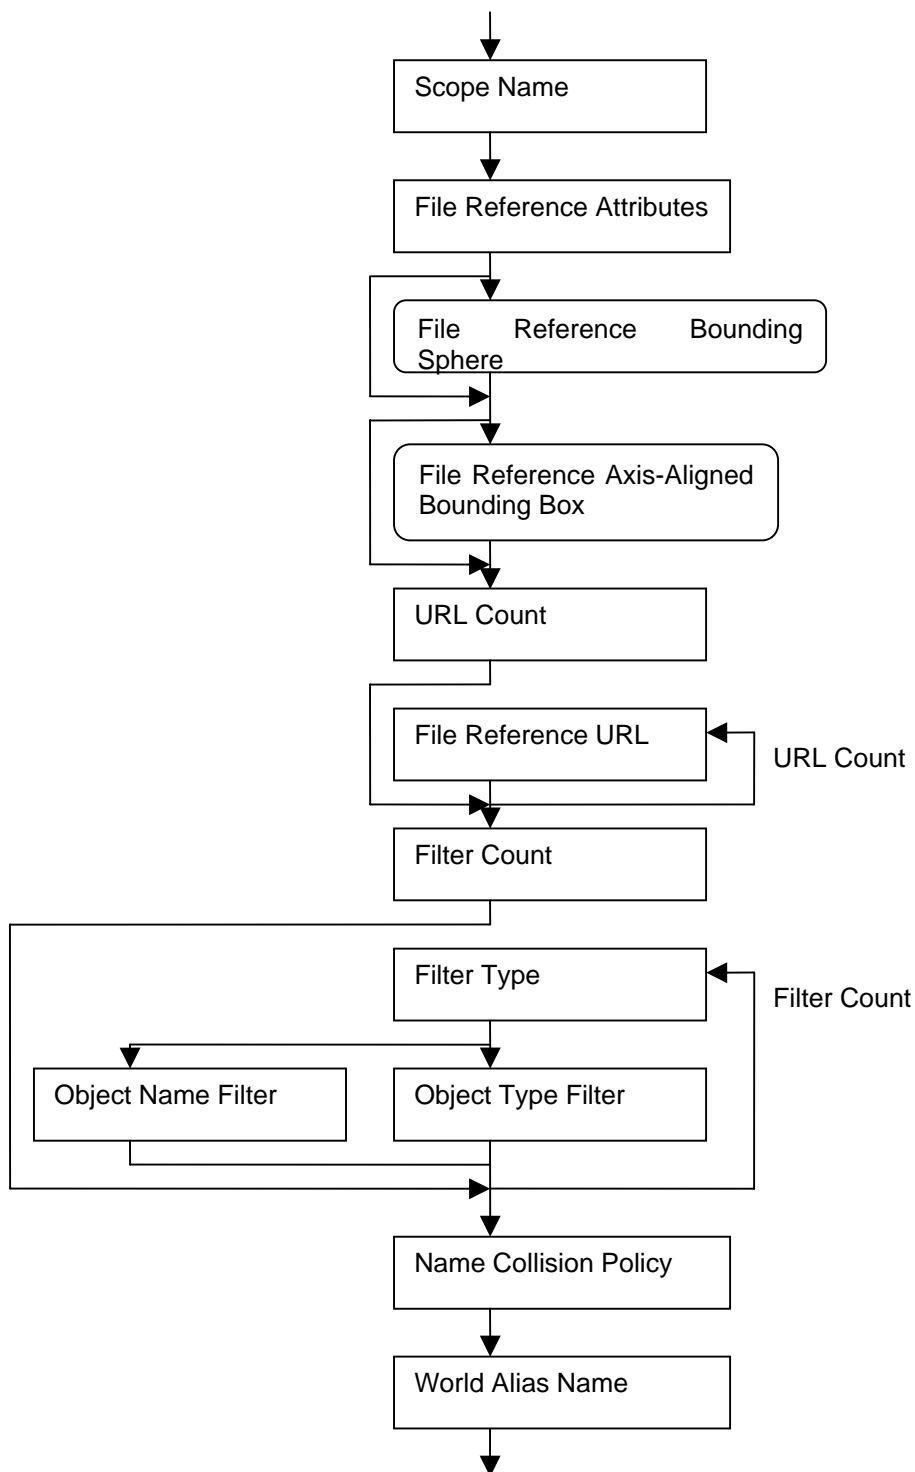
Scope Name

File Reference Attributes

File Reference Bounding Sphere

File Reference Axis-Aligned Bounding Box

URL Count

File Reference URL

URL Count

Filter Count

Filter Type

Filter Count

Object Name Filter

Object Type Filter

Name Collision Policy

World Alias Name